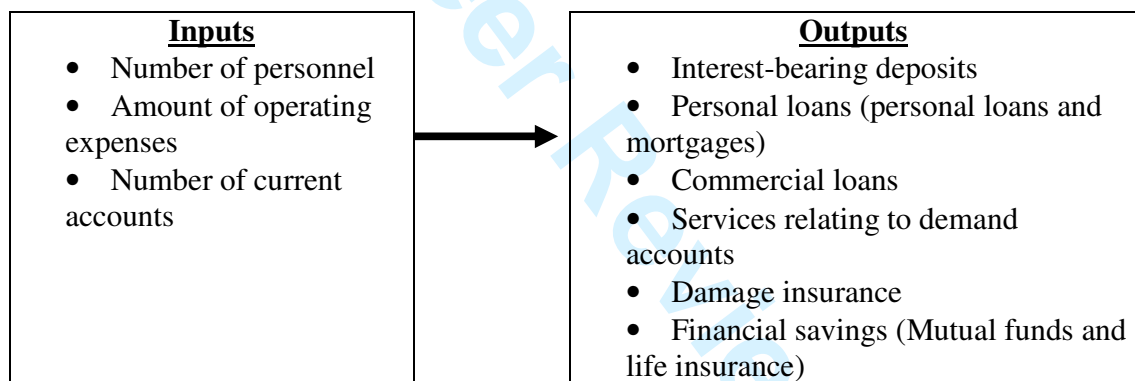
**Inputs**

- Number of personnel
- Amount of operating expenses
- Number of current accounts

**Outputs**

- Interest-bearing deposits
- Personal loans (personal loans and mortgages)
- Commercial loans
- Services relating to demand accounts
- Damage insurance
- Financial savings (Mutual funds and life insurance)